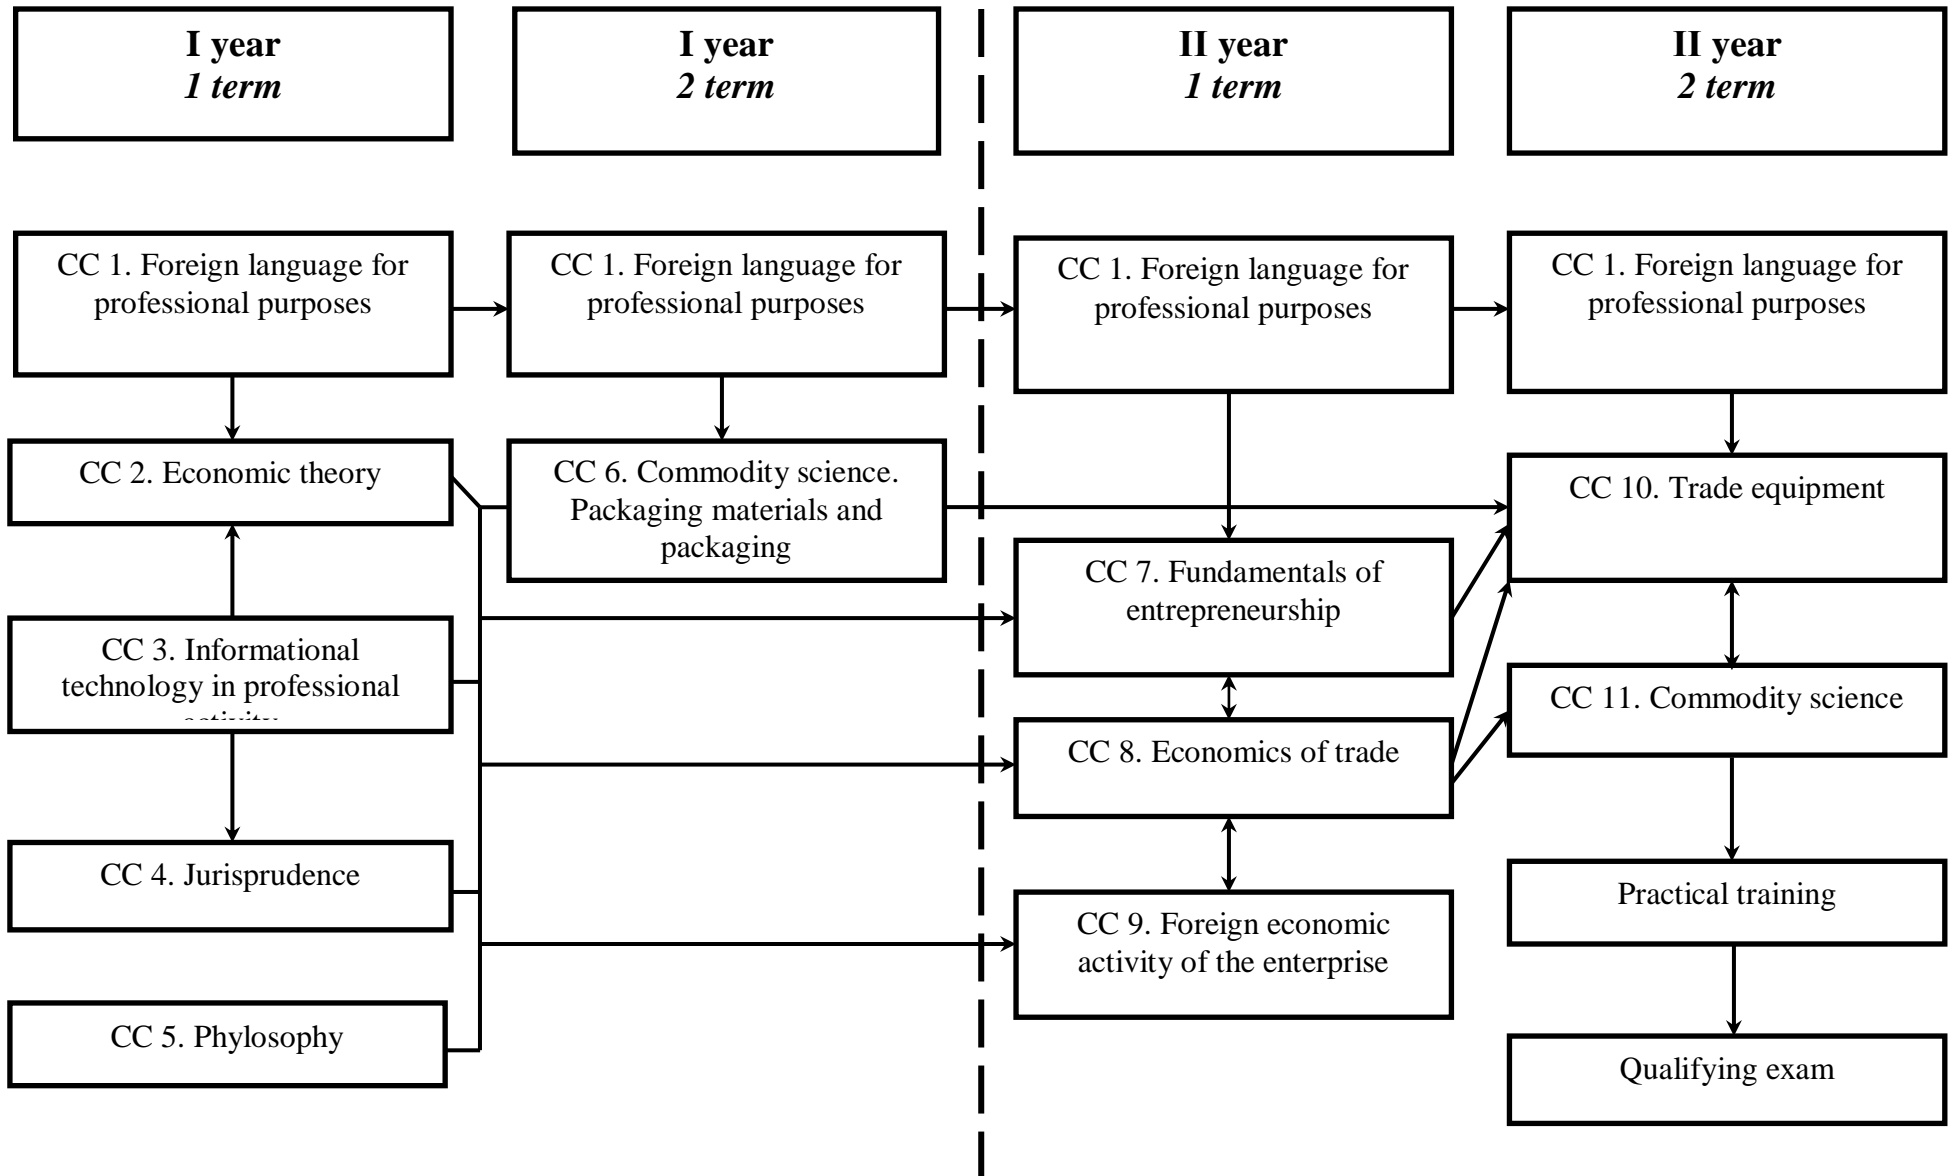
**I year**
*1 term*

**I year**
*2 term*

**II year**
*1 term*

**II year**
*2 term*

CC 1. Foreign language for professional purposes

CC 1. Foreign language for professional purposes

CC 1. Foreign language for professional purposes

CC 1. Foreign language for professional purposes

CC 2. Economic theory

CC 6. Commodity science. Packaging materials and packaging

CC 10. Trade equipment

CC 7. Fundamentals of entrepreneurship

CC 3. Informational technology in professional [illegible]

CC 8. Economics of trade

CC 11. Commodity science

CC 4. Jurisprudence

Practical training

CC 9. Foreign economic activity of the enterprise

CC 5. Phylosophy

Qualifying exam